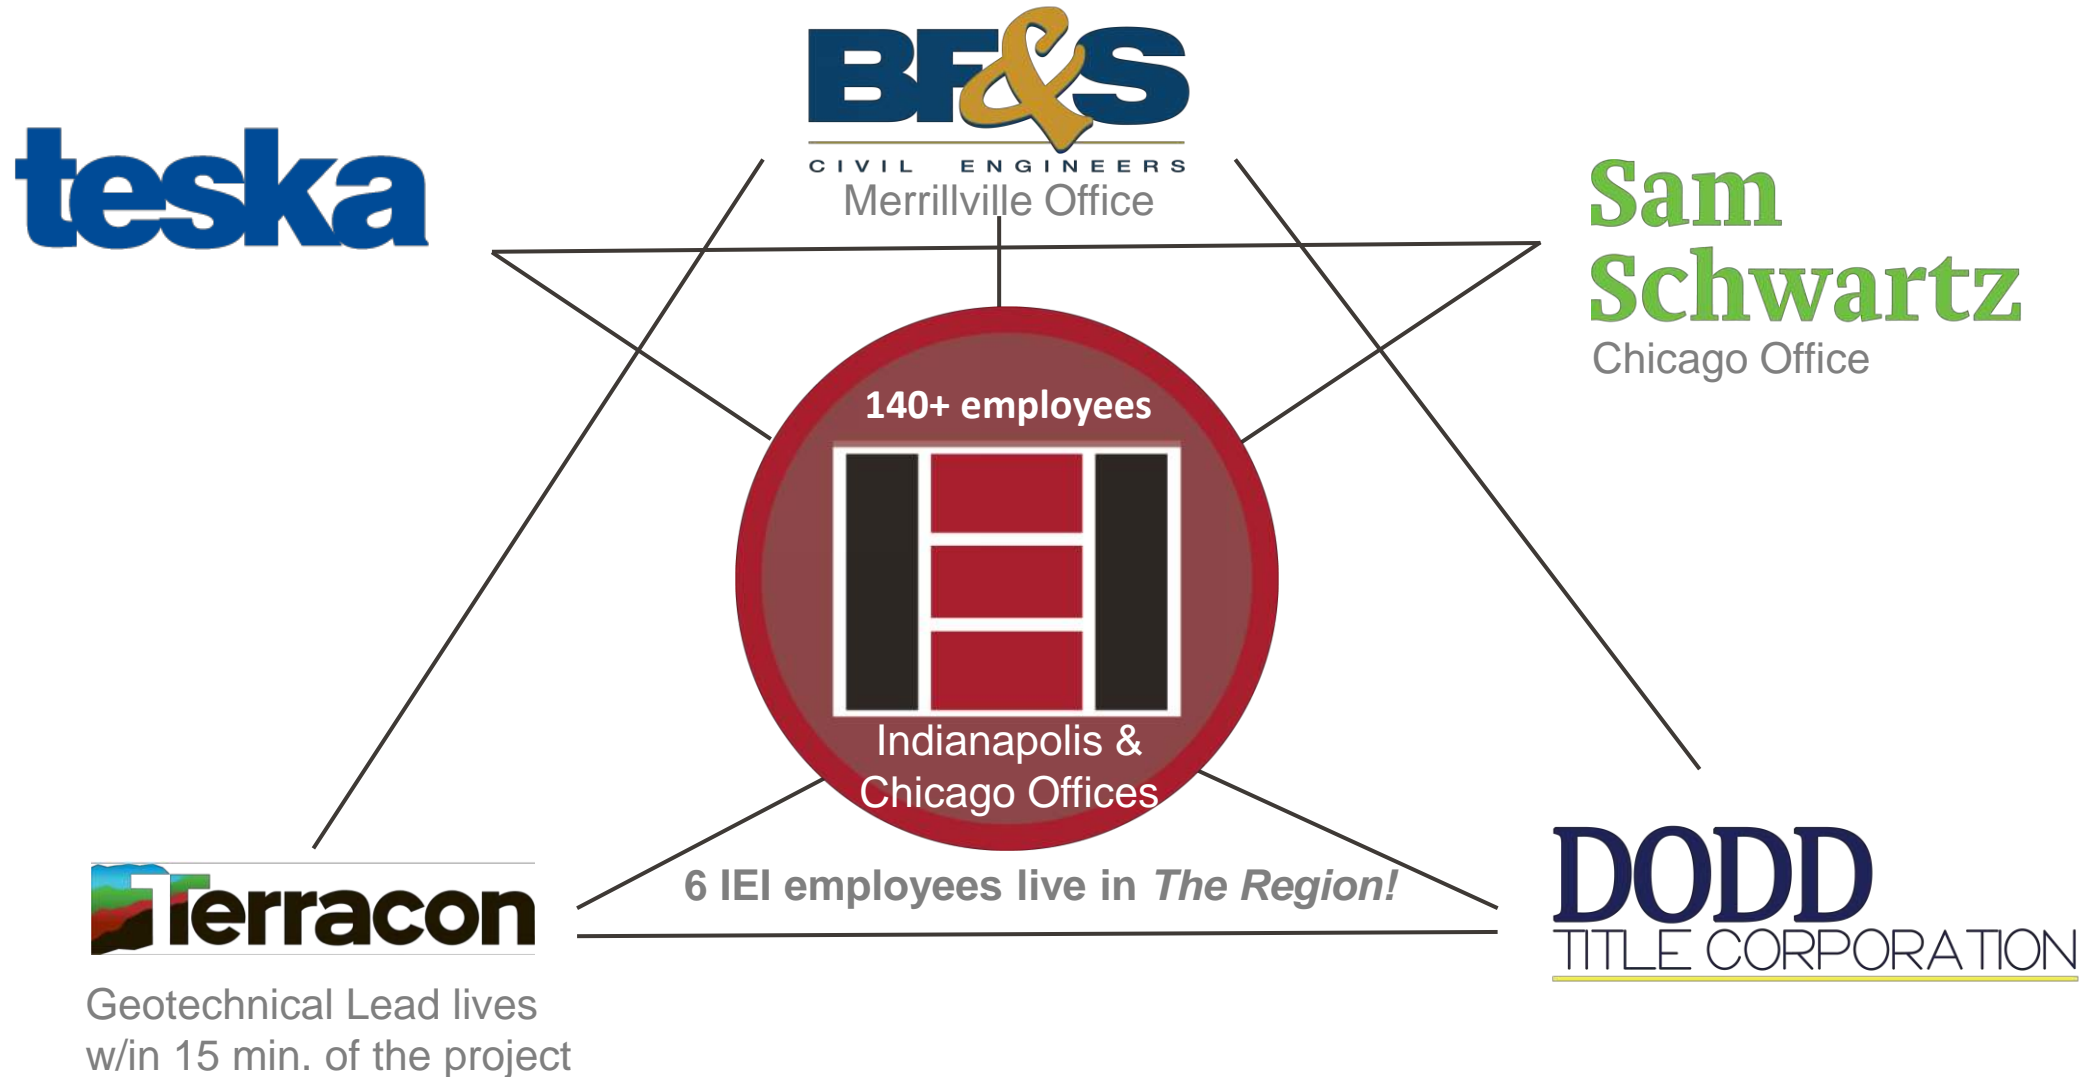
BF&S
CIVIL ENGINEERS
Merrillville Office

teska

Sam Schwartz
Chicago Office

140+ employees

Indianapolis & Chicago Offices

6 IEI employees live in *The Region!*

Terracon

Geotechnical Lead lives w/in 15 min. of the project

DODD
TITLE CORPORATION